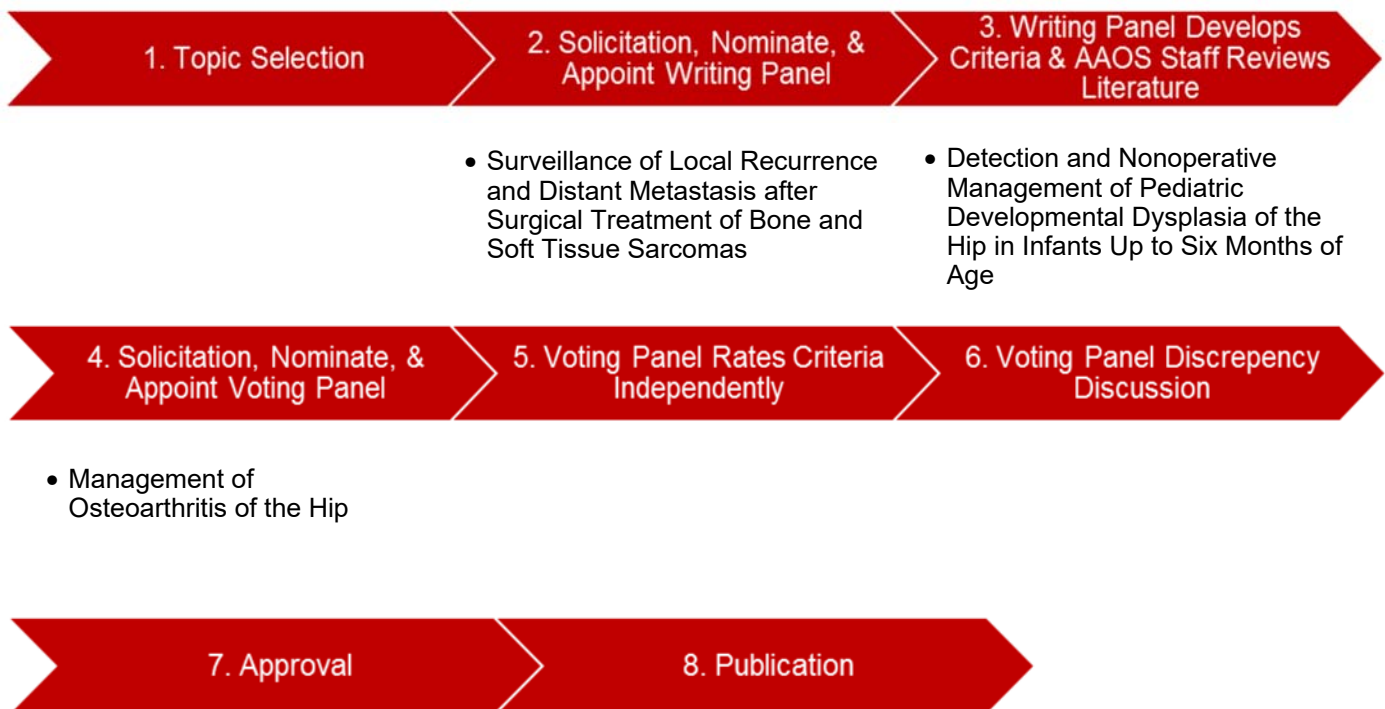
1. Topic Selection

2. Solicitation, Nominate, & Appoint Writing Panel

3. Writing Panel Develops Criteria & AAOS Staff Reviews Literature

• Surveillance of Local Recurrence and Distant Metastasis after Surgical Treatment of Bone and Soft Tissue Sarcomas

• Detection and Nonoperative Management of Pediatric Developmental Dysplasia of the Hip in Infants Up to Six Months of Age

4. Solicitation, Nominate, & Appoint Voting Panel

5. Voting Panel Rates Criteria Independently

6. Voting Panel Discrepency Discussion

• Management of Osteoarthritis of the Hip

7. Approval

8. Publication